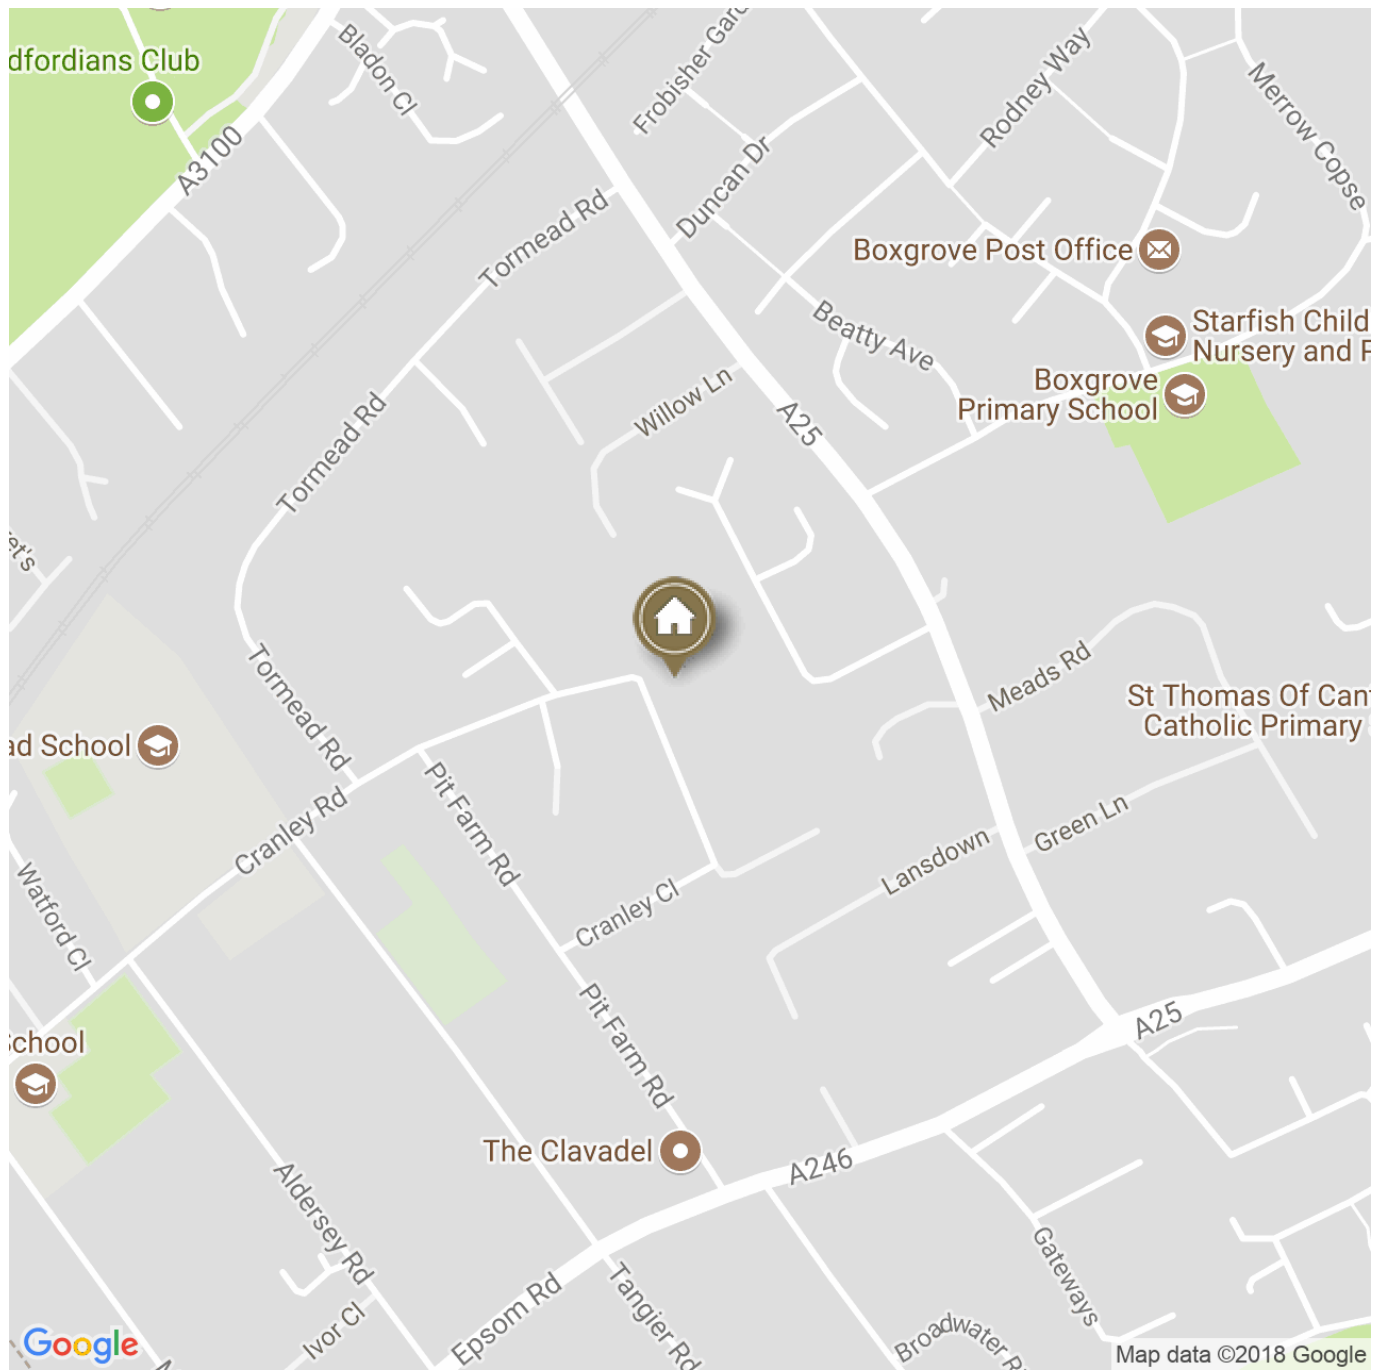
dfordians Club
A3100
Bladon Cl
Frobisher Gard
Rodney Way
Merrow Copse
Duncan Dr
Tormead Rd
Boxgrove Post Office
Starfish Child
Nursery and P
Beatty Ave
Boxgrove
Primary School
Willow Ln
A25
Tormead Rd
et's
Meads Rd
St Thomas Of Can
Catholic Primary
ad School
Tormead Rd
Cranley Rd
Pit Farm Rd
Lansdown
Green Ln
Watford Cl
Cranley Cl
A25
chool
Pit Farm Rd
The Clavadel
A246
Aldersey Rd
Gateways
Ivor Cl
Epsom Rd
Tangier Rd
Broadwater R
Google
Map data ©2018 Google